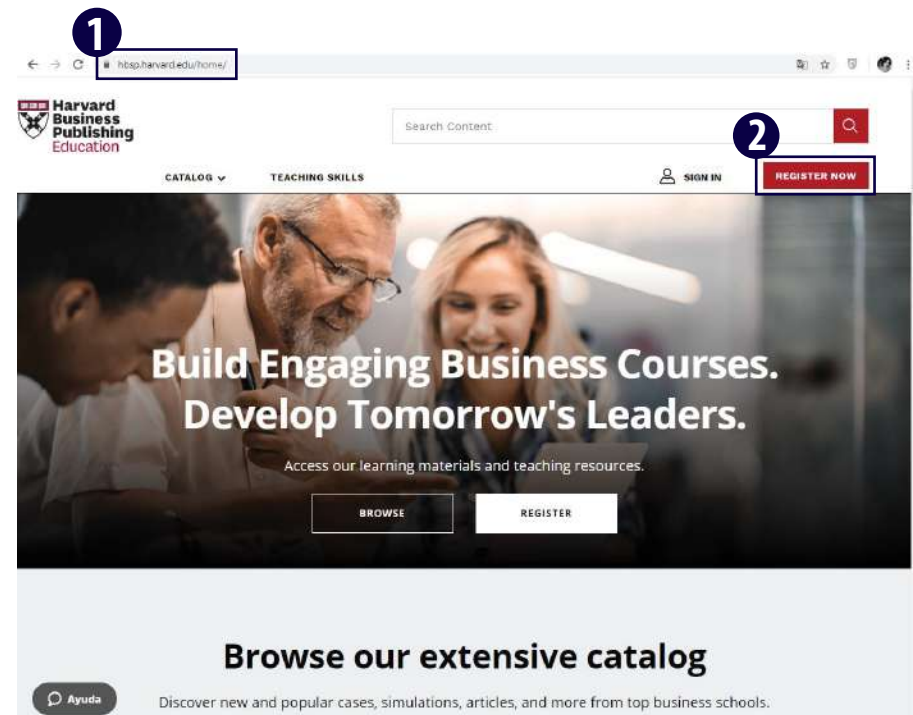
1

hbsp.harvard.edu/home/

Harvard Business Publishing Education

Search Content

2

CATALOG

TEACHING SKILLS

SIGN IN

REGISTER NOW

Build Engaging Business Courses. Develop Tomorrow's Leaders.

Access our learning materials and teaching resources.

BROWSE

REGISTER

Browse our extensive catalog

Ayuda

Discover new and popular cases, simulations, articles, and more from top business schools.